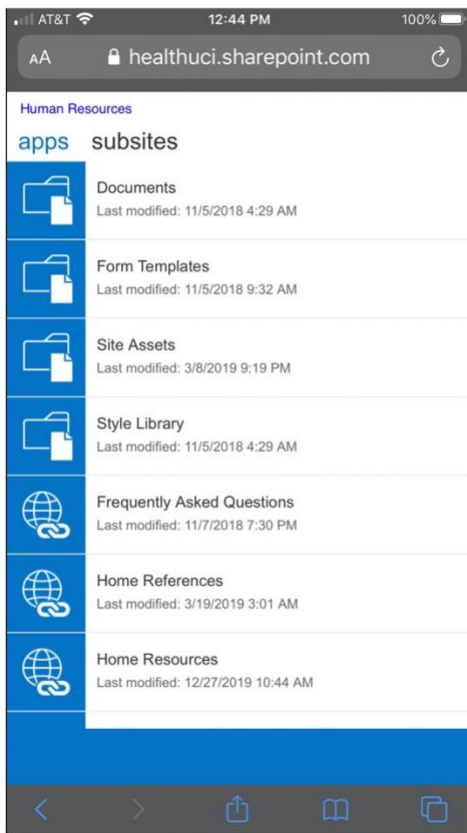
AT&T 12:44 PM 100%

AA healthuci.sharepoint.com

Human Resources

apps subsites

Documents
Last modified: 11/5/2018 4:29 AM

Form Templates
Last modified: 11/5/2018 9:32 AM

Site Assets
Last modified: 3/8/2019 9:19 PM

Style Library
Last modified: 11/5/2018 4:29 AM

Frequently Asked Questions
Last modified: 11/7/2018 7:30 PM

Home References
Last modified: 3/19/2019 3:01 AM

Home Resources
Last modified: 12/27/2019 10:44 AM